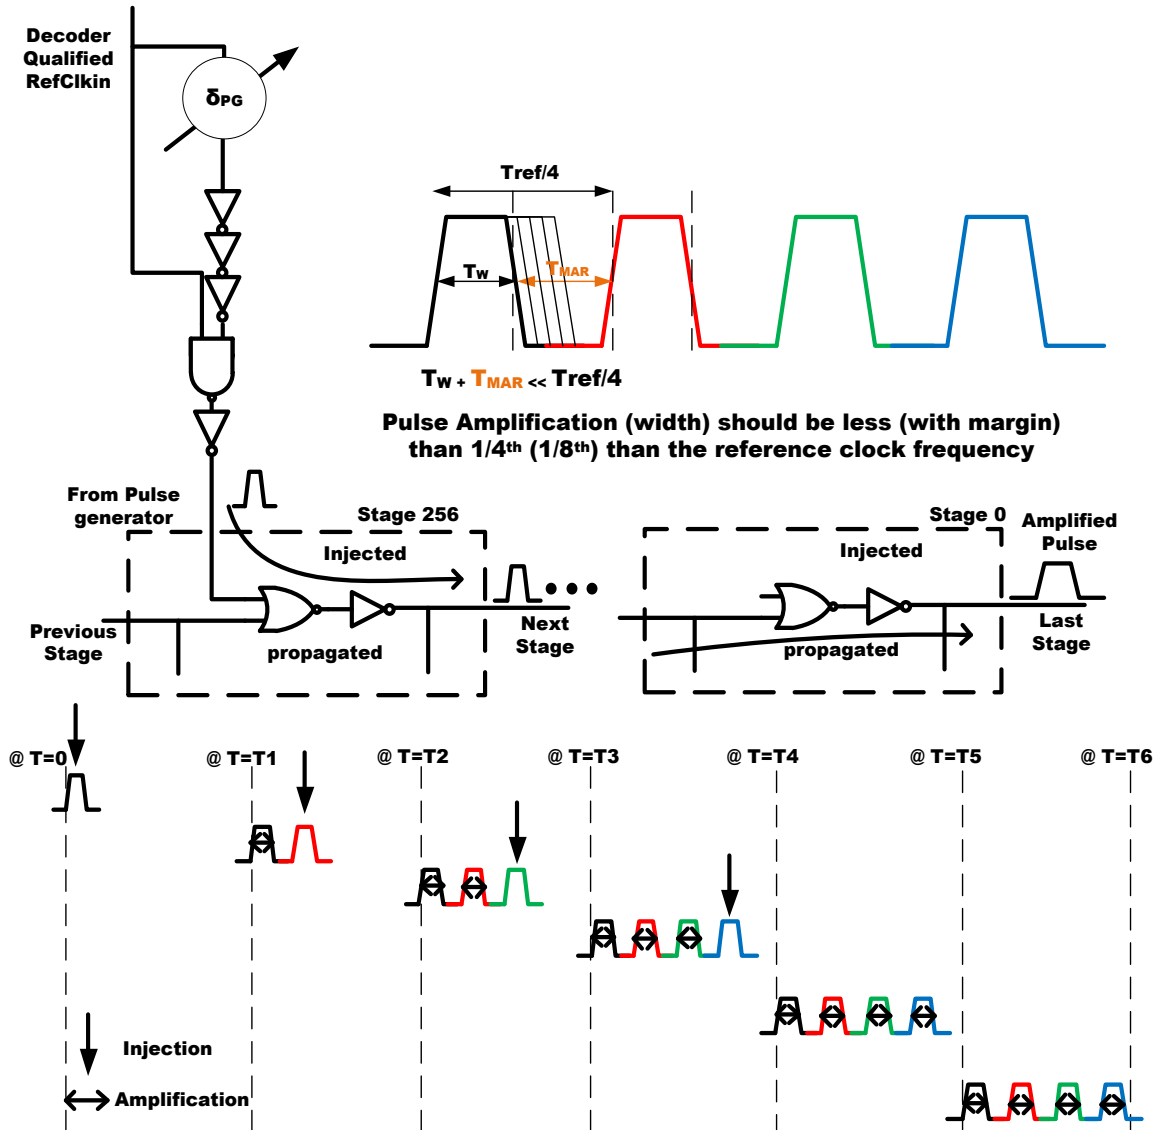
Decoder Qualified RefClkin

$\delta_{PG}$

Tref/4

$T_W$

$T_{MAR}$

$T_W$ + $T_{MAR}$ << Tref/4

Pulse Amplification (width) should be less (with margin) than 1/4th (1/8th) than the reference clock frequency

From Pulse generator

Stage 256

Injected

Previous Stage

propagated

Next Stage

Stage 0

Amplified Pulse

Injected

propagated

Last Stage

@ T=0

@ T=T1

@ T=T2

@ T=T3

@ T=T4

@ T=T5

@ T=T6

Injection

Amplification